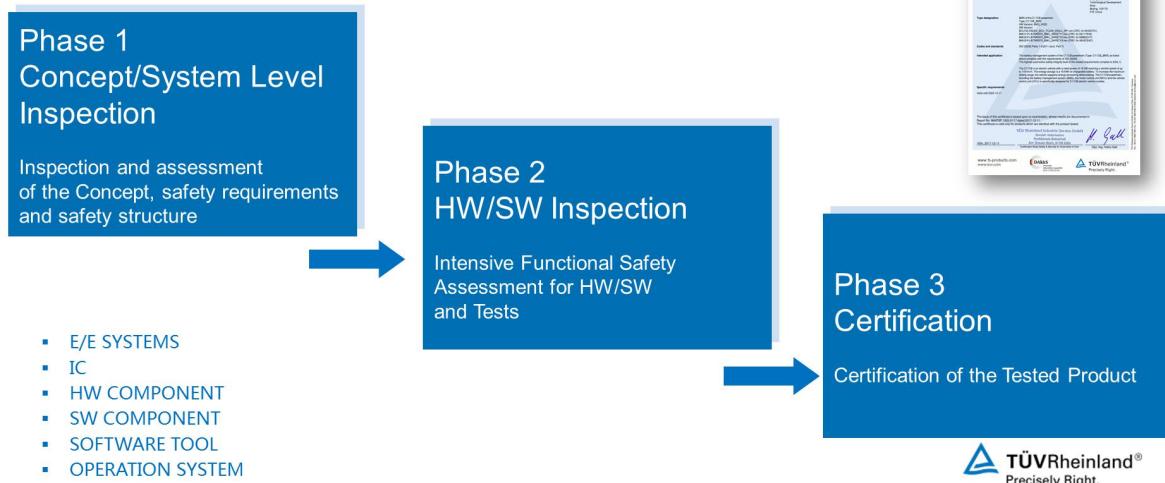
Phase 1
Concept/System Level Inspection

Inspection and assessment of the Concept, safety requirements and safety structure

Phase 2
HW/SW Inspection

Intensive Functional Safety Assessment for HW/SW and Tests

Phase 3
Certification

Certification of the Tested Product

- E/E SYSTEMS
- IC
- HW COMPONENT
- SW COMPONENT
- SOFTWARE TOOL
- OPERATION SYSTEM

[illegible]

TÜVRheinland®
Precisely Right.

TÜVRheinland®
Precisely Right